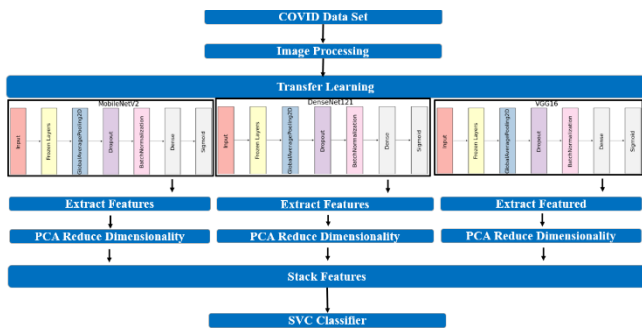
COVID Data Set

Image Processing

Transfer Learning

MobileNetV2

Input

Frozen Layers

GlobalAveragePooling2D

Dropout

BatchNormalization

Dense

Sigmoid

DenseNet121

Input

Frozen Layers

GlobalAveragePooling2D

Dropout

BatchNormalization

Dense

Sigmoid

VGG16

Input

Frozen Layers

GlobalAveragePooling2D

Dropout

BatchNormalization

Dense

Sigmoid

Extract Features

Extract Features

Extract Featured

PCA Reduce Dimensionality

PCA Reduce Dimensionality

PCA Reduce Dimensionality

Stack Features

SVC Classifier